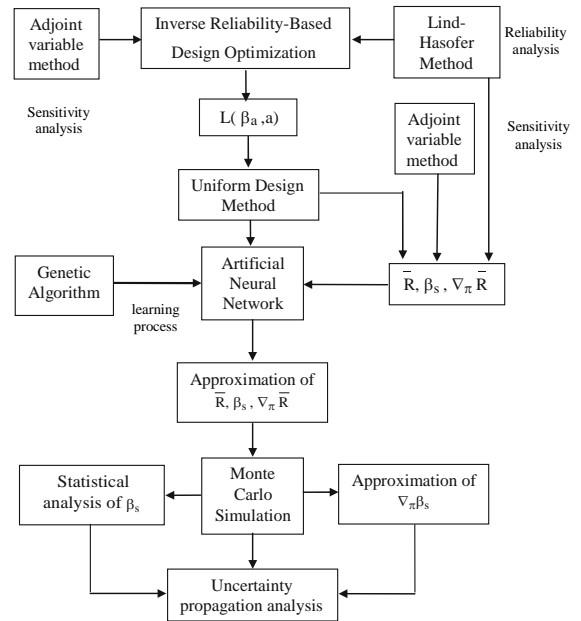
Adjoint variable method

Inverse Reliability-Based Design Optimization

Lind-Hasofer Method

Reliability analysis

Sensitivity analysis

$L(\beta_a, a)$

Adjoint variable method

Sensitivity analysis

Uniform Design Method

Genetic Algorithm

learning process

Artificial Neural Network

$\overline{R}, \beta_s, \nabla_\pi \overline{R}$

Approximation of $\overline{R}, \beta_s, \nabla_\pi \overline{R}$

Statistical analysis of $\beta_s$

Monte Carlo Simulation

Approximation of $\nabla_\pi \beta_s$

Uncertainty propagation analysis